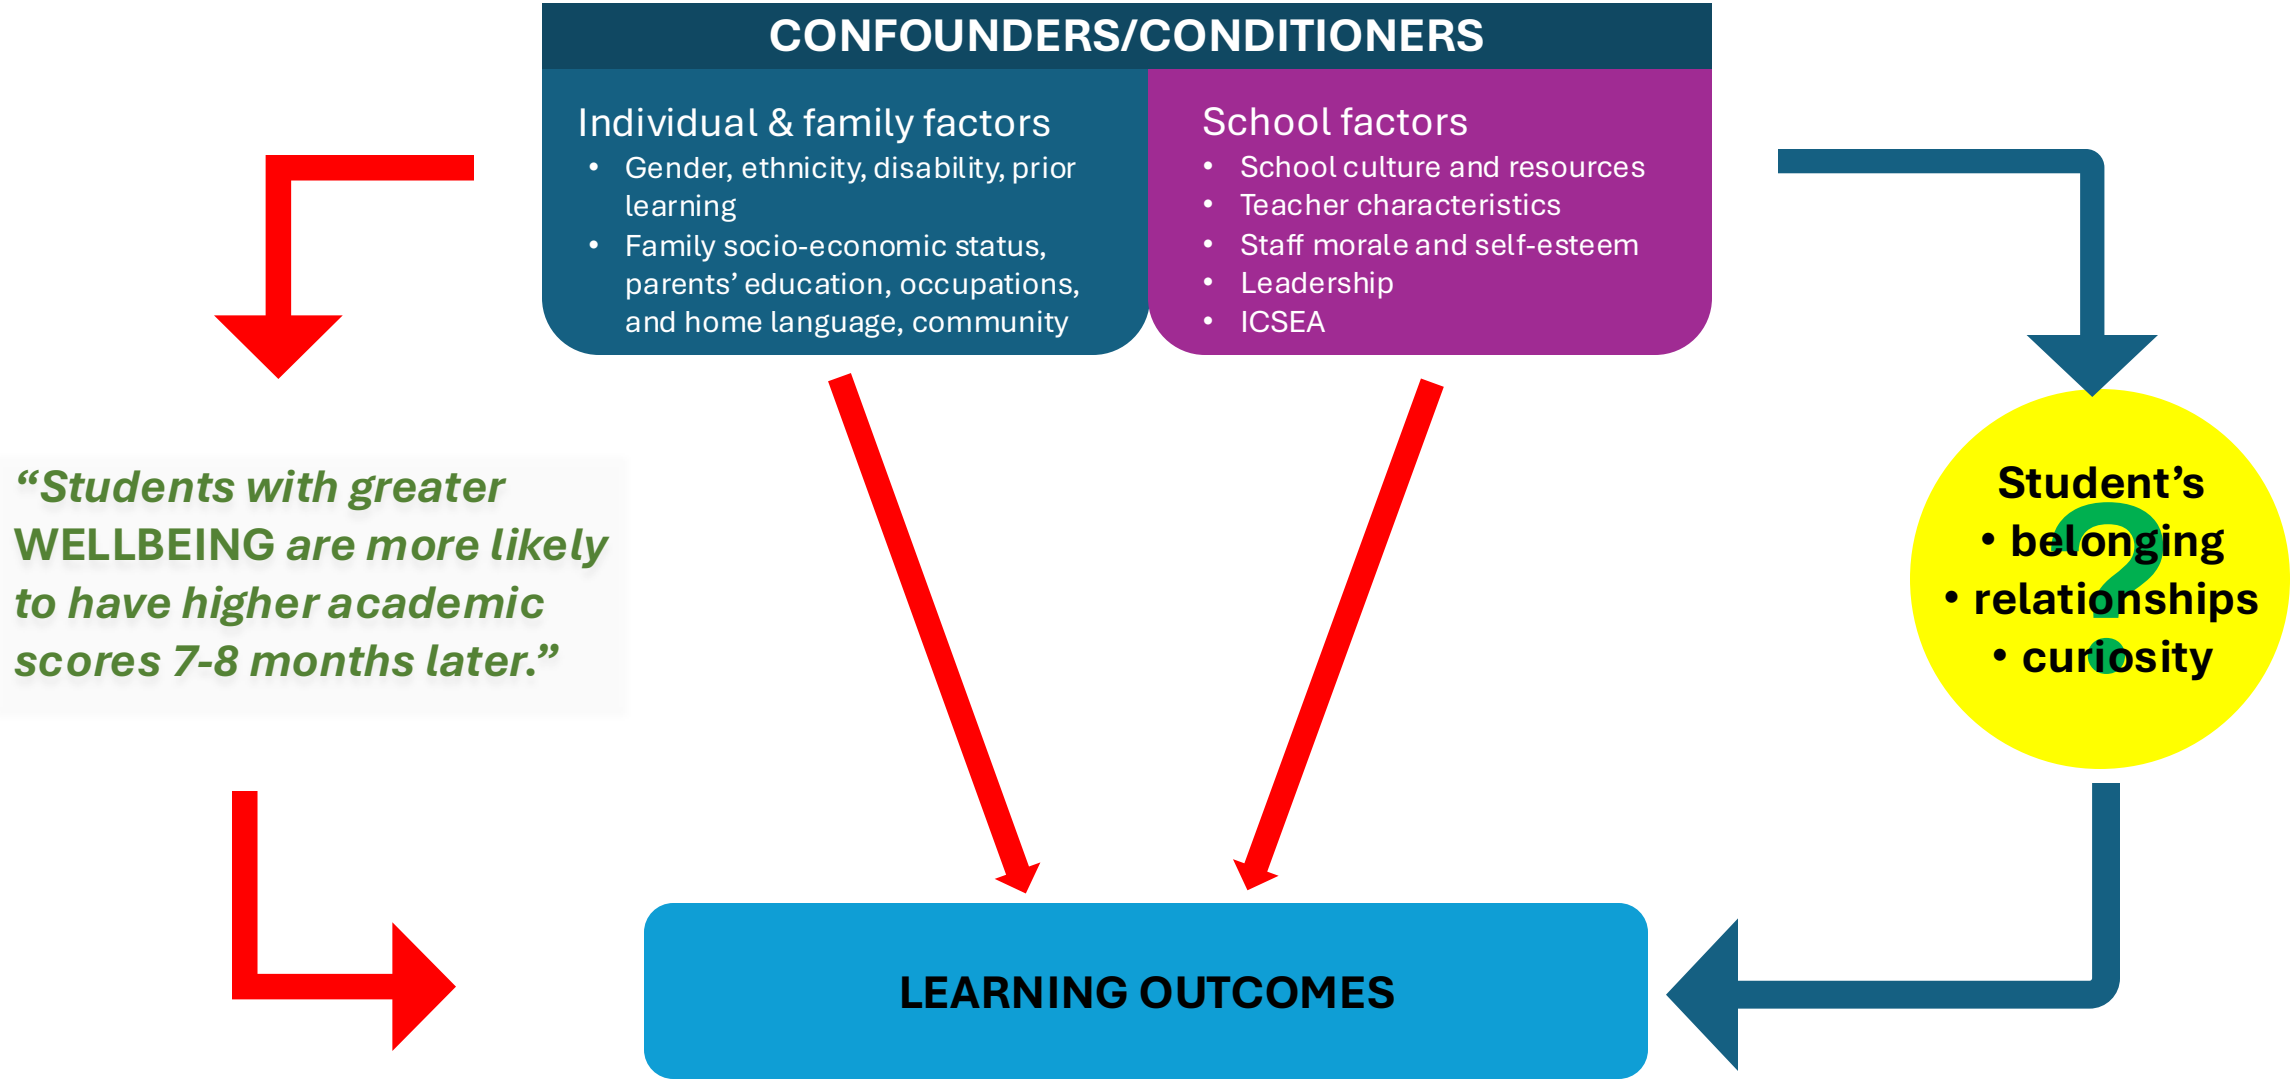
CONFOUNDERS/CONDITIONERS

Individual & family factors
- Gender, ethnicity, disability, prior learning
- Family socio-economic status, parents' education, occupations, and home language, community

School factors
- School culture and resources
- Teacher characteristics
- Staff morale and self-esteem
- Leadership
- ICSEA

"Students with greater WELLBEING are more likely to have higher academic scores 7-8 months later."

Student's
• belonging
• relationships
• curiosity
?

LEARNING OUTCOMES